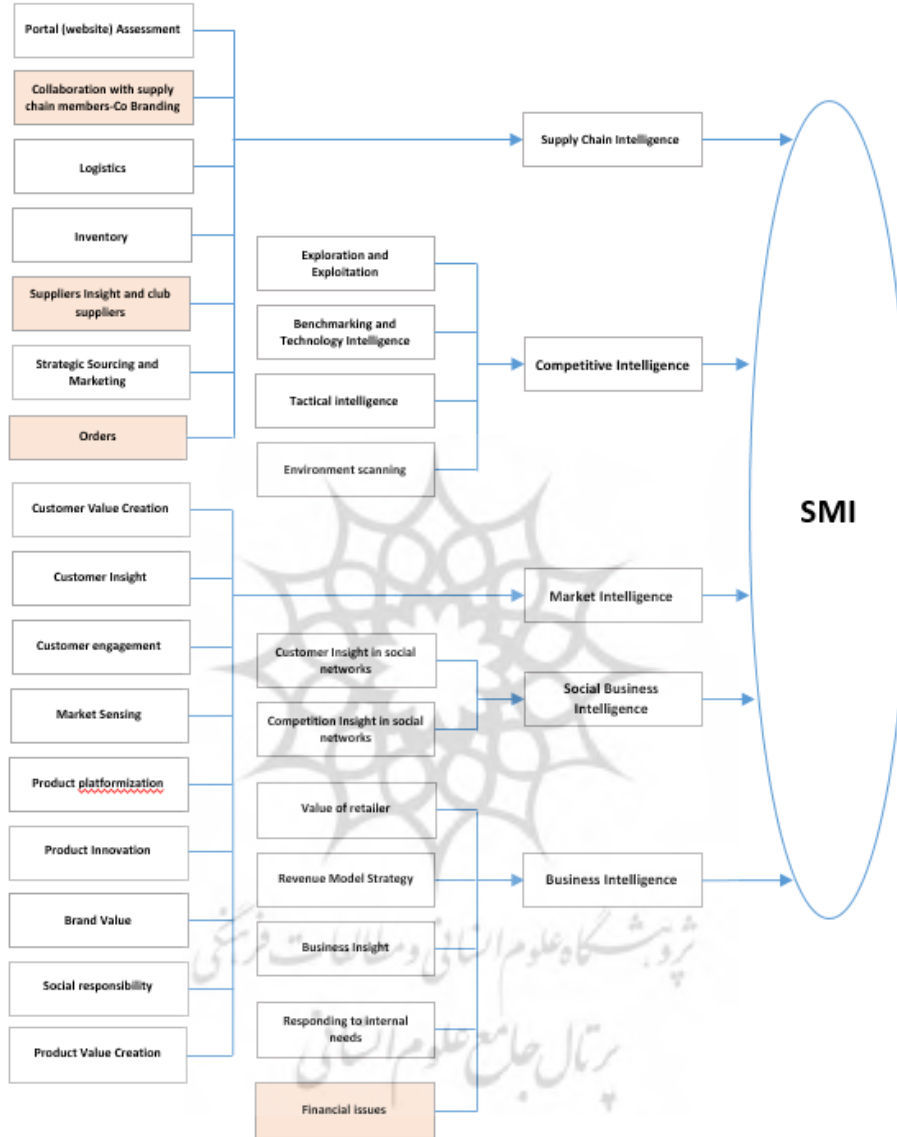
Portal (website) Assessment

Collaboration with supply chain members-Co Branding

Logistics

Inventory

Suppliers Insight and club suppliers

Strategic Sourcing and Marketing

Orders

Supply Chain Intelligence

Exploration and Exploitation

Benchmarking and Technology Intelligence

Tactical intelligence

Environment scanning

Competitive Intelligence

Customer Value Creation

Customer Insight

Customer engagement

Market Sensing

Product platformization

Product Innovation

Brand Value

Social responsibility

Product Value Creation

Market Intelligence

Customer Insight in social networks

Competition Insight in social networks

Social Business Intelligence

Value of retailer

Revenue Model Strategy

Business Insight

Responding to internal needs

Financial issues

Business Intelligence

SMI

پژوهشگاه علوم انسانی و مطالعات فرهنگی
پرتال جامع علوم انسانی